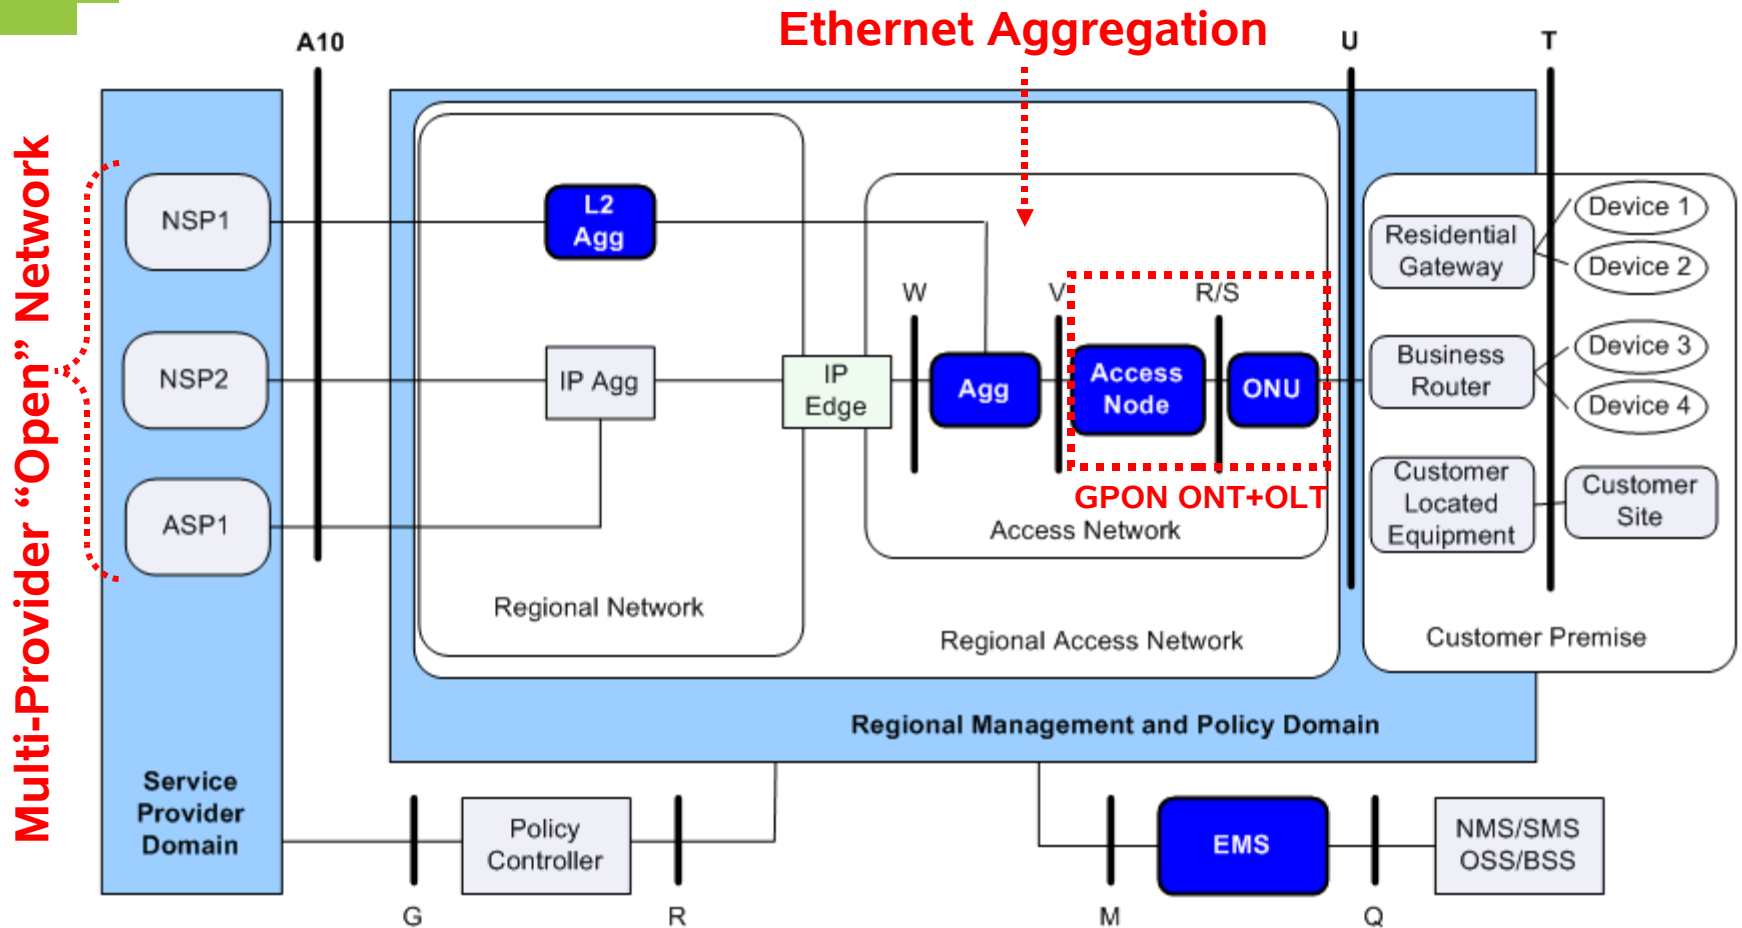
Ethernet Aggregation

A10

U

T

Multi-Provider “Open” Network

NSP1

NSP2

ASP1

L2 Agg

IP Agg

IP Edge

W

V

R/S

Agg

Access Node

ONU

GPON ONT+OLT

Access Network

Regional Network

Regional Access Network

Residential Gateway

Device 1

Device 2

Business Router

Device 3

Device 4

Customer Located Equipment

Customer Site

Customer Premise

Regional Management and Policy Domain

Service Provider Domain

Policy Controller

EMS

NMS/SMS OSS/BSS

G

R

M

Q